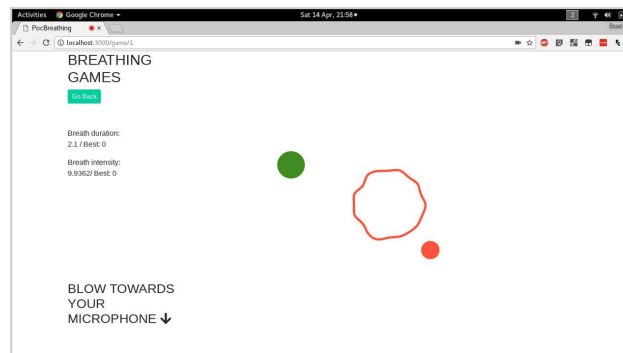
Activities Google Chrome ▾ Sat 14 Apr, 21:58 ●

PocBreathing

localhost:3000/game/1

BREATHING GAMES

Go Back

Breath duration:
2.1 / Best: 0

Breath intensity:
9.9362/ Best: 0

BLOW TOWARDS YOUR MICROPHONE ↓